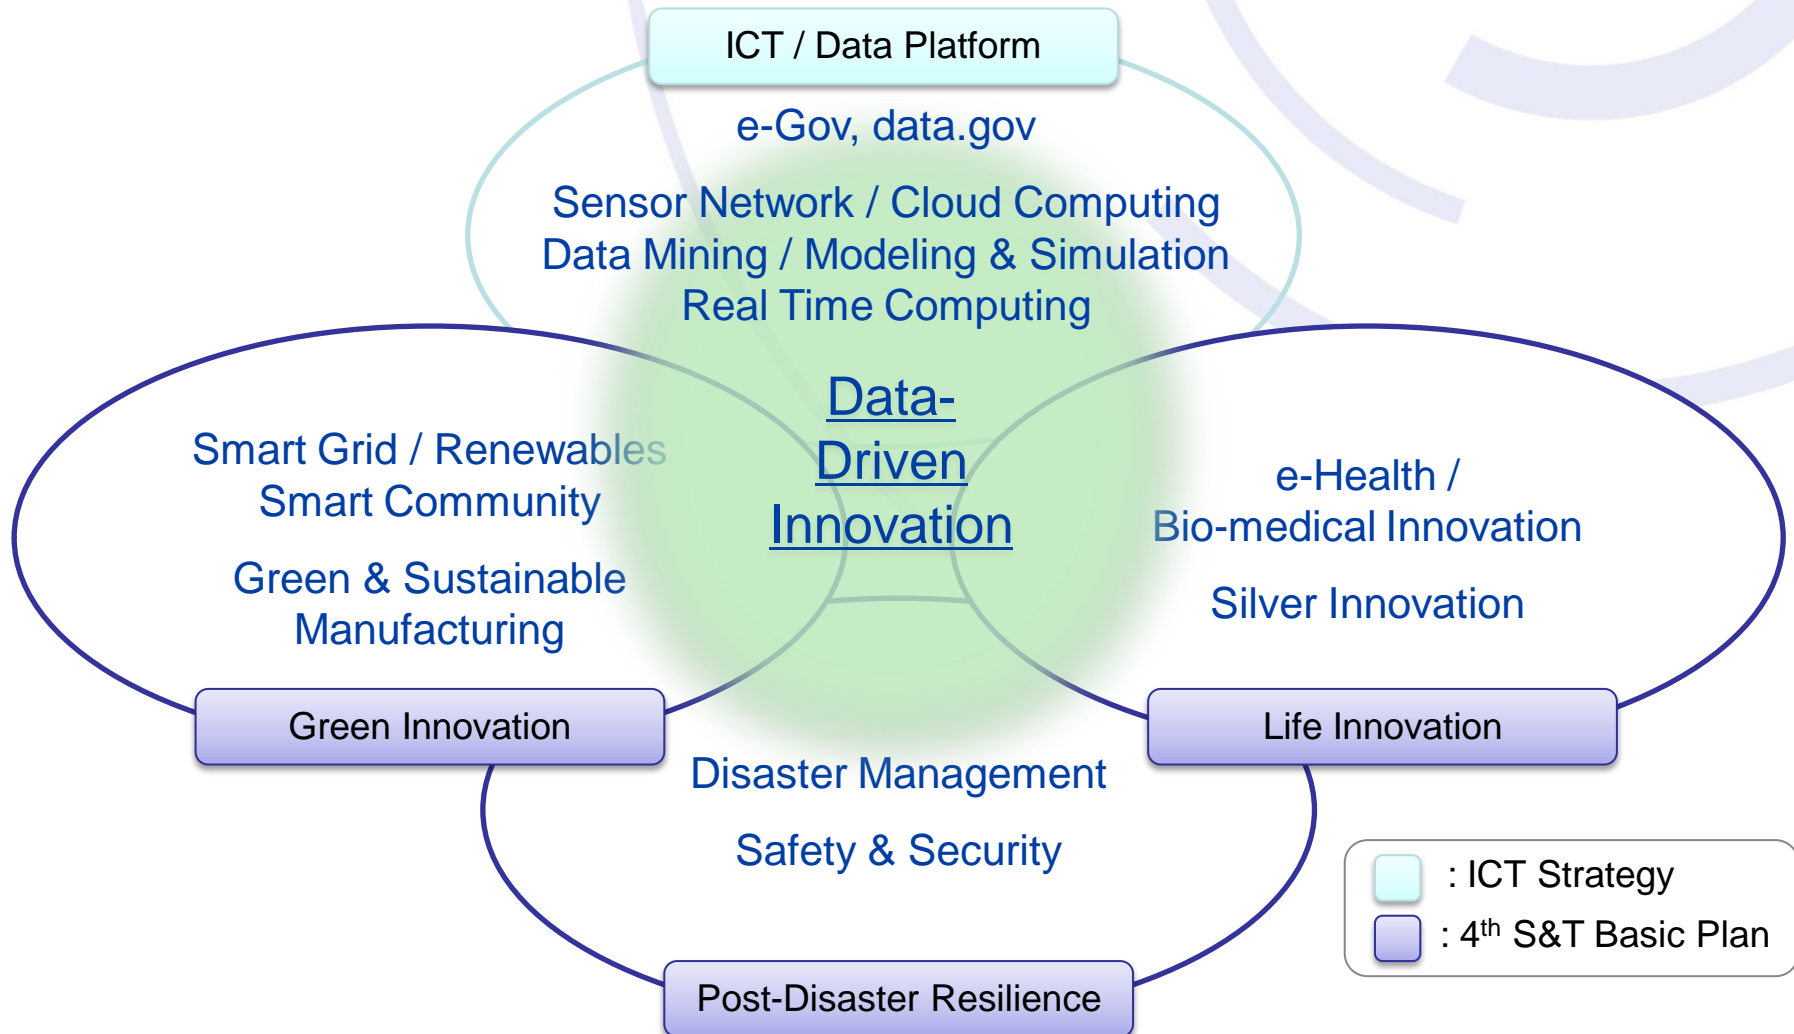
ICT / Data Platform

e-Gov, data.gov

Sensor Network / Cloud Computing
Data Mining / Modeling & Simulation
Real Time Computing

Data-Driven Innovation

Smart Grid / Renewables
Smart Community

Green & Sustainable Manufacturing

Green Innovation

e-Health /
Bio-medical Innovation

Silver Innovation

Life Innovation

Disaster Management

Safety & Security

Post-Disaster Resilience

: ICT Strategy
: $4^{th}$ S&T Basic Plan